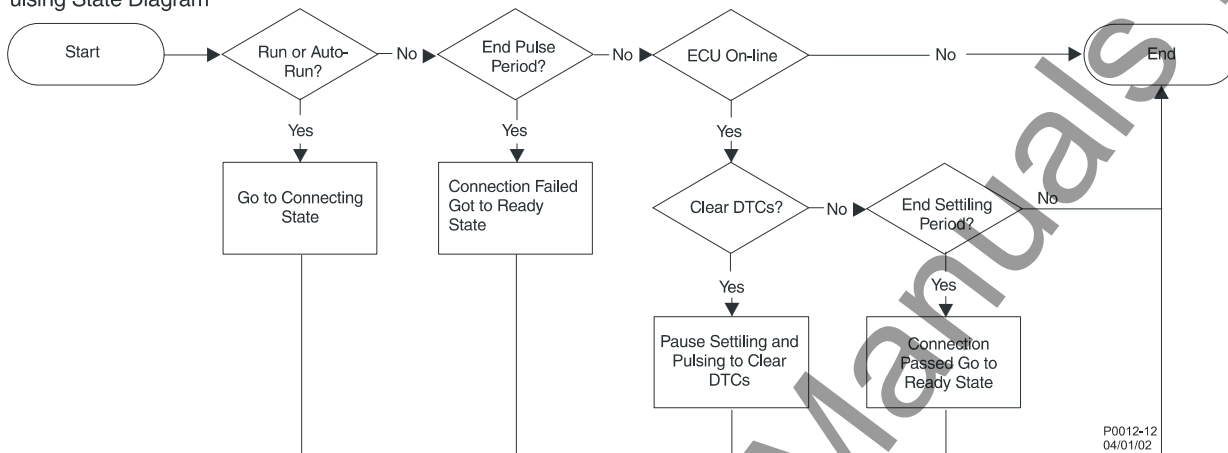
ulsing State Diagram

Start

Run or Auto-Run?

No

End Pulse Period?

No

ECU On-line

No

End

Yes

Yes

Yes

Go to Connecting State

Connection Failed Got to Ready State

Clear DTCs?

No

End Settling Period?

No

Yes

Yes

Pause Settiling and Pulsing to Clear DTCs

Connection Passed Go to Ready State

P0012-12
04/01/02

Manuals